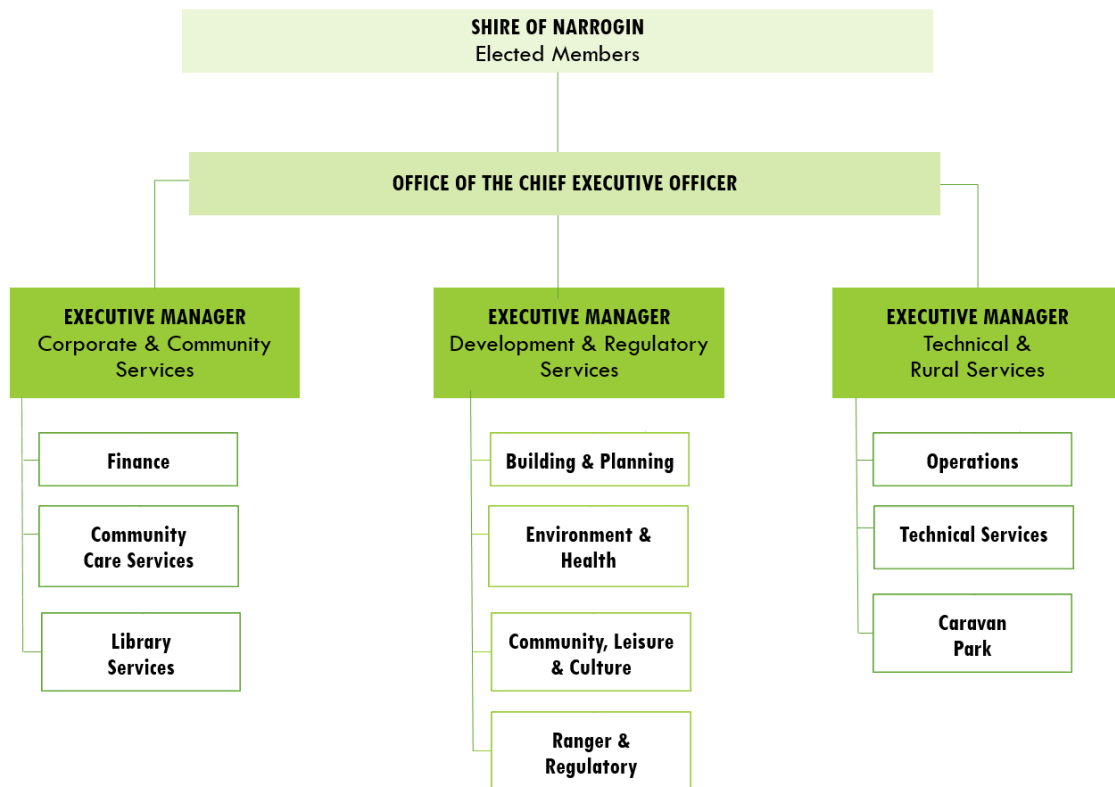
SHIRE OF NARROGIN
Elected Members

OFFICE OF THE CHIEF EXECUTIVE OFFICER

EXECUTIVE MANAGER
Corporate & Community Services

Finance

Community Care Services

Library Services

EXECUTIVE MANAGER
Development & Regulatory Services

Building & Planning

Environment & Health

Community, Leisure & Culture

Ranger & Regulatory

EXECUTIVE MANAGER
Technical & Rural Services

Operations

Technical Services

Caravan Park